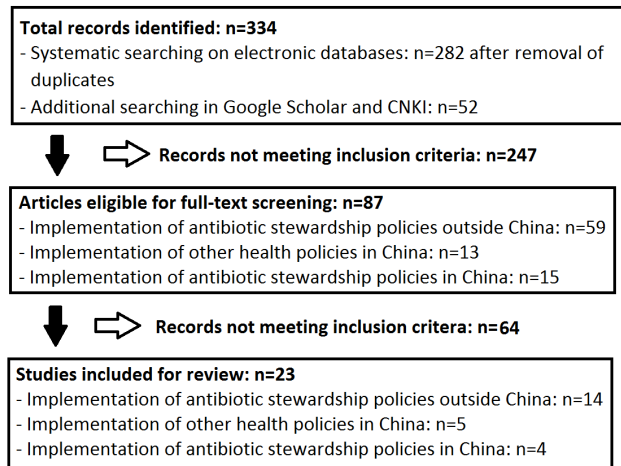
**Total records identified: n=334**
- Systematic searching on electronic databases: n=282 after removal of duplicates
- Additional searching in Google Scholar and CNKI: n=52

**Records not meeting inclusion criteria: n=247**

**Articles eligible for full-text screening: n=87**
- Implementation of antibiotic stewardship policies outside China: n=59
- Implementation of other health policies in China: n=13
- Implementation of antibiotic stewardship policies in China: n=15

**Records not meeting inclusion critera: n=64**

**Studies included for review: n=23**
- Implementation of antibiotic stewardship policies outside China: n=14
- Implementation of other health policies in China: n=5
- Implementation of antibiotic stewardship policies in China: n=4